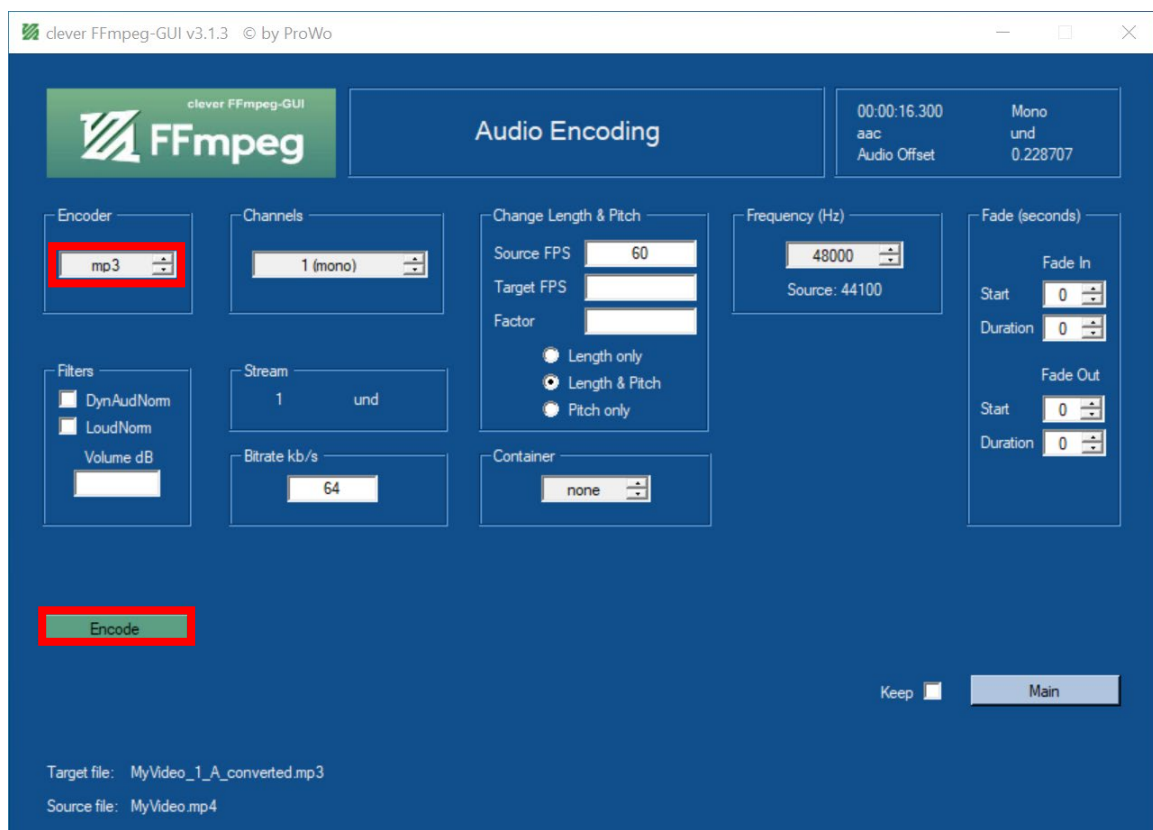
clever FFmpeg-GUI v3.1.3 © by ProWo

clever FFmpeg-GUI
FFmpeg

Audio Encoding

00:00:16.300 Mono
aac und
Audio Offset 0.228707

Encoder
mp3

Channels
1 (mono)

Change Length & Pitch
Source FPS 60
Target FPS
Factor
Length only
Length & Pitch
Pitch only

Frequency (Hz)
48000
Source: 44100

Fade (seconds)
Fade In
Start 0
Duration 0
Fade Out
Start 0
Duration 0

Filters
DynAudNorm
LoudNorm
Volume dB

Stream
1 und

Bitrate kb/s
64

Container
none

Encode

Keep
Main

Target file: MyVideo_1_A_converted.mp3
Source file: MyVideo.mp4